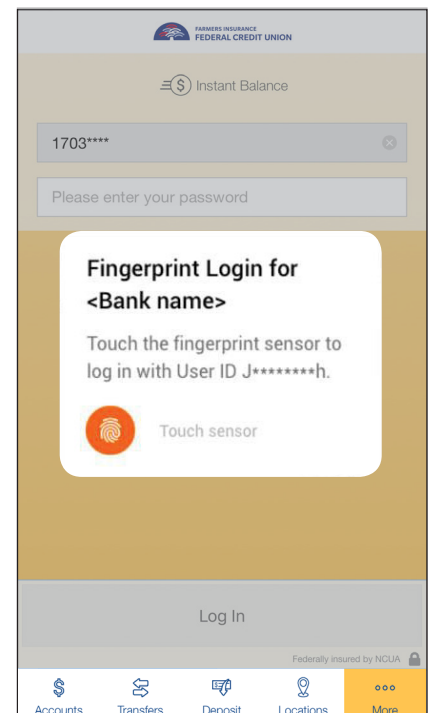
FARMERS INSURANCE
FEDERAL CREDIT UNION

Instant Balance

1703****

Please enter your password

Fingerprint Login for <Bank name>

Touch the fingerprint sensor to log in with User ID J********h.

Touch sensor

Log In

Federally insured by NCUA

Accounts
Transfers
Deposit
Locations
More